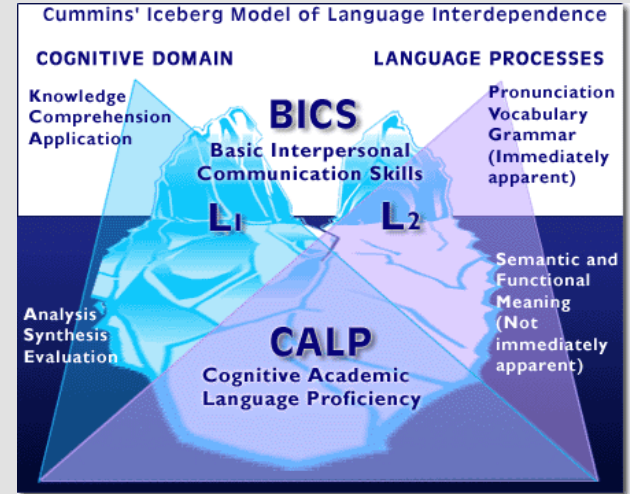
Cummins' Iceberg Model of Language Interdependence

COGNITIVE DOMAIN

LANGUAGE PROCESSES

Knowledge
Comprehension
Application

BICS
Basic Interpersonal Communication Skills

Pronunciation
Vocabulary
Grammar
(Immediately apparent)

L1

L2

Semantic and Functional Meaning
(Not immediately apparent)

Analysis
Synthesis
Evaluation

CALP
Cognitive Academic Language Proficiency